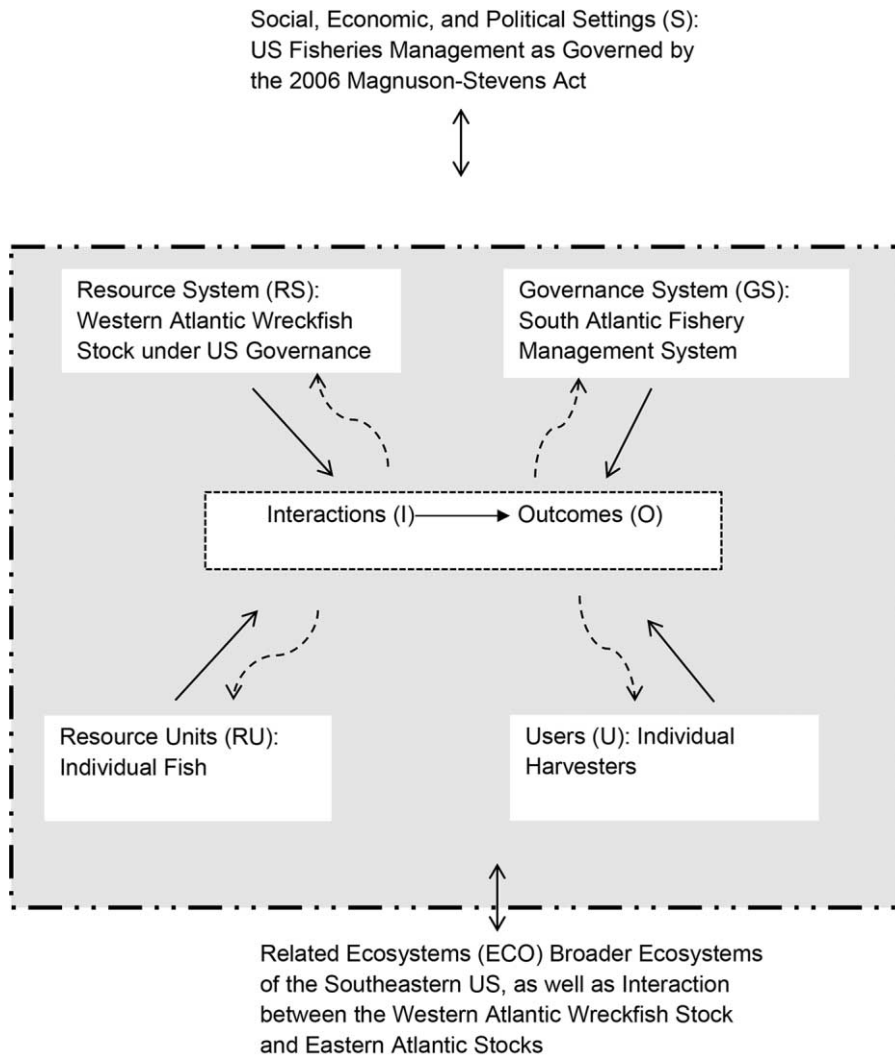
Social, Economic, and Political Settings (S): US Fisheries Management as Governed by the 2006 Magnuson-Stevens Act

Resource System (RS): Western Atlantic Wreckfish Stock under US Governance

Governance System (GS): South Atlantic Fishery Management System

Interactions (I) → Outcomes (O)

Resource Units (RU): Individual Fish

Users (U): Individual Harvesters

Related Ecosystems (ECO) Broader Ecosystems of the Southeastern US, as well as Interaction between the Western Atlantic Wreckfish Stock and Eastern Atlantic Stocks